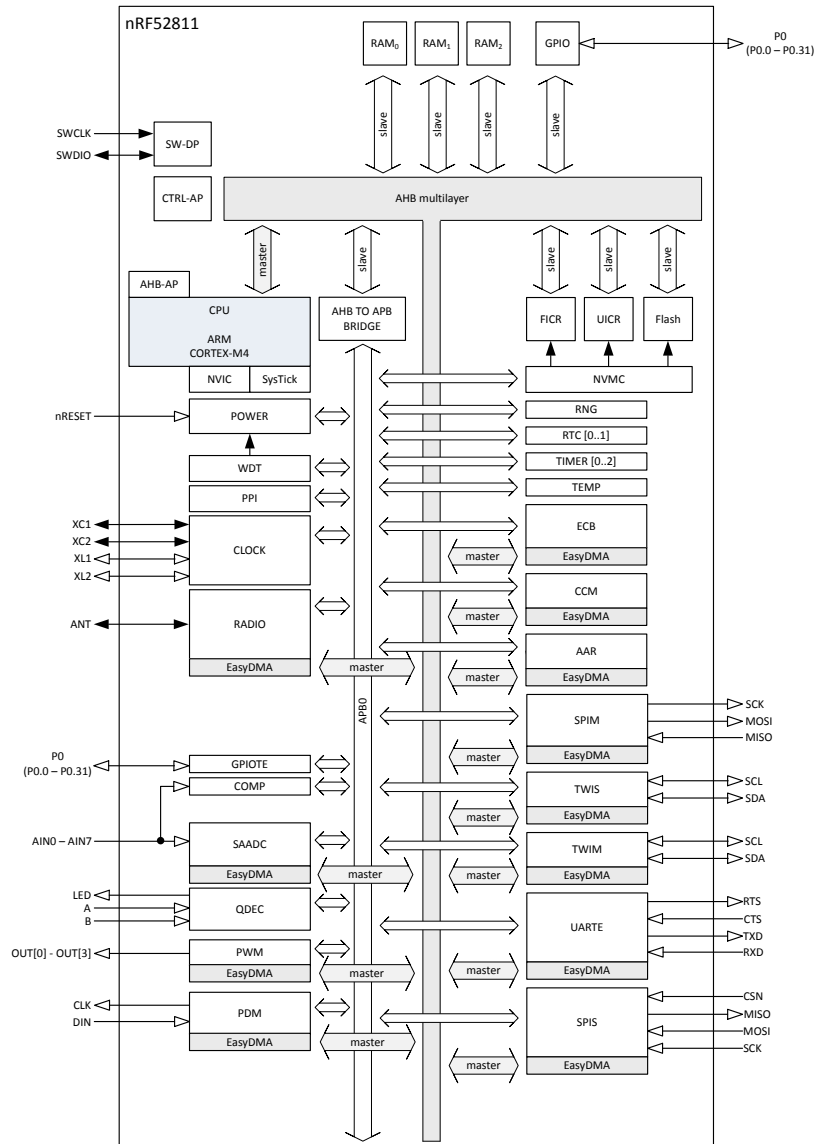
nRF52811

$RAM_0$ $RAM_1$ $RAM_2$ GPIO

P0
(P0.0 – P0.31)

slave slave slave slave

SWCLK
SWDIO
SW-DP
CTRL-AP

AHB multilayer

master slave slave slave slave

AHB-AP
CPU
ARM
CORTEX-M4
NVIC SysTick

AHB TO APB BRIDGE

FICR UICR Flash

NVMC

nRESET
POWER
RNG
RTC [0..1]
WDT
TIMER [0..2]
PPI
TEMP

XC1
XC2
XL1
XL2
CLOCK
ECB
master
EasyDMA

CCM
master
EasyDMA

ANT
RADIO
EasyDMA
master
AAR
master
EasyDMA

APB0

SPIM
SCK
MOSI
MISO
master
EasyDMA

P0
(P0.0 – P0.31)
GPIOTE
COMP
TWIS
SCL
SDA
master
EasyDMA

AIN0 – AIN7
SAADC
EasyDMA
master
TWIM
SCL
SDA
master
EasyDMA

LED
A
B
QDEC
UARTE
RTS
CTS
TXD
RXD

OUT[0] - OUT[3]
PWM
EasyDMA
master
master
EasyDMA

CLK
DIN
PDM
EasyDMA
master
SPIS
CSN
MISO
MOSI
SCK
master
EasyDMA